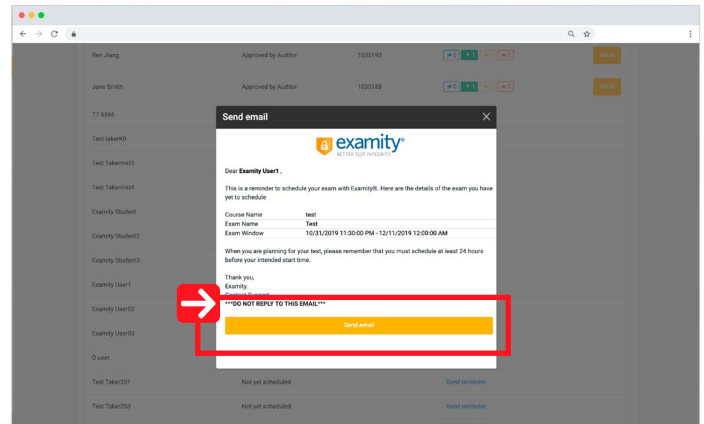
Ren Jiang | Approved by Auditor | 1033193

Jane Smith | Approved by Auditor | 1033188

T7 6666

Test taker00

Test Takermit3

Test Takermit4

Examity Student

Examity Student2

Examity Student3

Examity User1

Examity User02

Examity User03

D user

Test Taker201 | Not yet scheduled | Send reminder

Test Taker203 | Not yet scheduled | Send reminder

Send email

examity®
BETTER TEST INTEGRITY

Dear **Examity User1** ,

This is a reminder to schedule your exam with Examity®. Here are the details of the exam you have yet to schedule

| Course Name | test |
|---|---|
| Exam Name | Test |
| Exam Window | 10/31/2019 11:30:00 PM - 12/11/2019 12:00:00 AM |

When you are planning for your test, please remember that you must schedule at least 24 hours before your intended start time.

Thank you,
Examity.
Contact Support

***DO NOT REPLY TO THIS EMAIL***

Send email